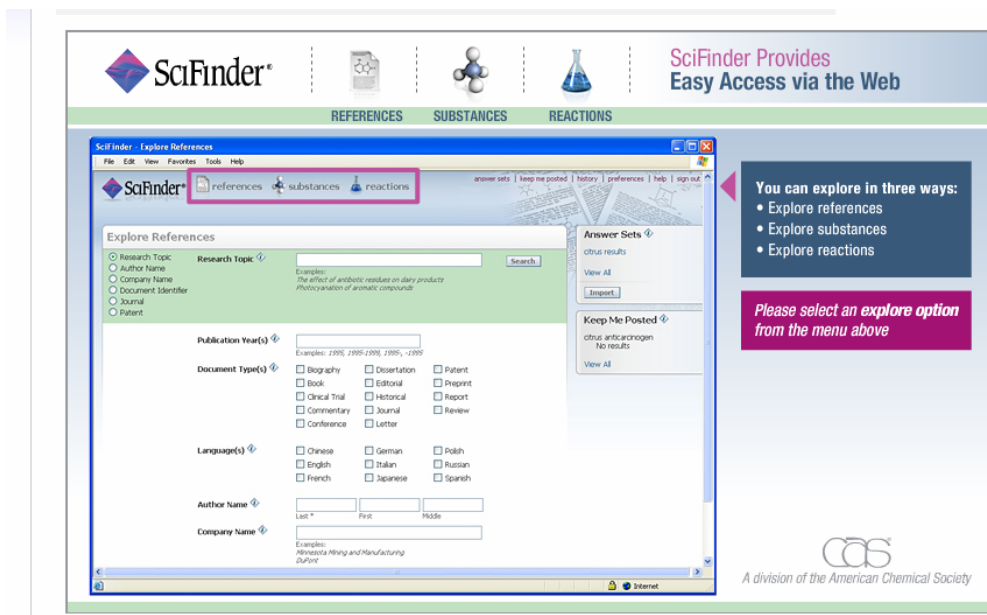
SciFinder®

SciFinder Provides
Easy Access via the Web

REFERENCES SUBSTANCES REACTIONS

SciFinder - Explore References

File Edit View Favorites Tools Help

SciFinder® references substances reactions

answer sets | keep me posted | history | preferences | help | sign out

Explore References

Research Topic
Author Name
Company Name
Document Identifier
Journal
Patent

Research Topic

Search

Examples:
The effect of antibiotic residues on dairy products
Photocyanation of aromatic compounds

Publication Year(s)

Examples: 1995, 1995-1999, 1995-, -1995

Document Type(s)

| Biography | Dissertation | Patent |
|---|---|---|
| Book | Editorial | Preprint |
| Clinical Trial | Historical | Report |
| Commentary | Journal | Review |
| Conference | Letter | |

Language(s)

| Chinese | German | Polish |
|---|---|---|
| English | Italian | Russian |
| French | Japanese | Spanish |

Author Name

Last * First Middle

Company Name

Examples:
Minnesota Mining and Manufacturing
DuPont

Answer Sets
citrus results
View All
Import

Keep Me Posted
citrus anticarcinogen
No results
View All

Internet

You can explore in three ways:
• Explore references
• Explore substances
• Explore reactions

Please select an explore option from the menu above

CAS
A division of the American Chemical Society